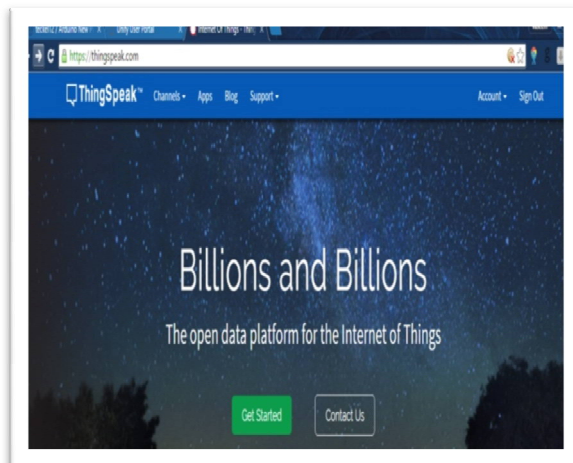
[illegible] / Arduino New | × Unity User Portal × Internet Of Things - Thi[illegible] ×

https://thingspeak.com

ThingSpeak™ Channels ▾ Apps Blog Support ▾ Account ▾ Sign Out

Billions and Billions

The open data platform for the Internet of Things

Get Started Contact Us